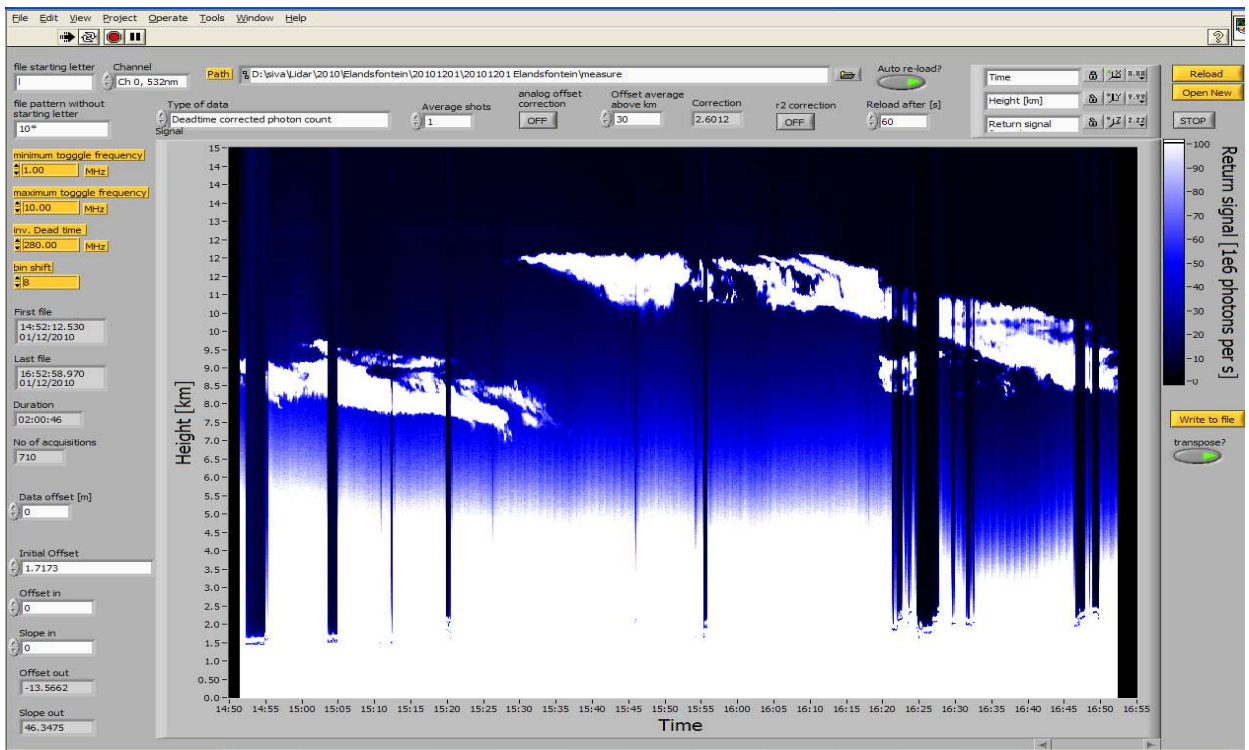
File Edit View Project Operate Tools Window Help

file starting letter
l
Channel
Ch 0, 532nm
Path
D:\siva\Lidar\2010\Elandsfontein\20101201\20101201 Elandsfontein\measure
Auto re-load?
Time
Height [km]
Return signal
Reload
Open New
STOP

file pattern without starting letter
10*
Type of data
Deadtime corrected photon count
Signal
Average shots
1
analog offset correction
OFF
Offset average above km
30
Correction
2.6012
r2 correction
OFF
Reload after [s]
60

minimum togggle frequency
1.00
MHz
maximum togggle frequency
10.00
MHz
inv. Dead time
280.00
MHz
bin shift
8
First file
14:52:12.530
01/12/2010
Last file
16:52:58.970
01/12/2010
Duration
02:00:46
No of acquisitions
710
Data offset [m]
0
Initial Offset
1.7173
Offset in
0
Slope in
0
Offset out
-13.5662
Slope out
46.3475

15
14
14
13
12
12
11
10
10
9.5
9.0
8.5
8.0
7.5
7.0
6.5
6.0
5.5
5.0
4.5
4.0
3.5
3.0
2.5
2.0
1.5
1.0
0.50
0.0
Height [km]
14:50 14:55 15:00 15:05 15:10 15:15 15:20 15:25 15:30 15:35 15:40 15:45 15:50 15:55 16:00 16:05 16:10 16:15 16:20 16:25 16:30 16:35 16:40 16:45 16:50 16:55
Time

100
90
80
70
60
50
40
30
20
10
0
Return signal [1e6 photons per s]

Write to file
transpose?